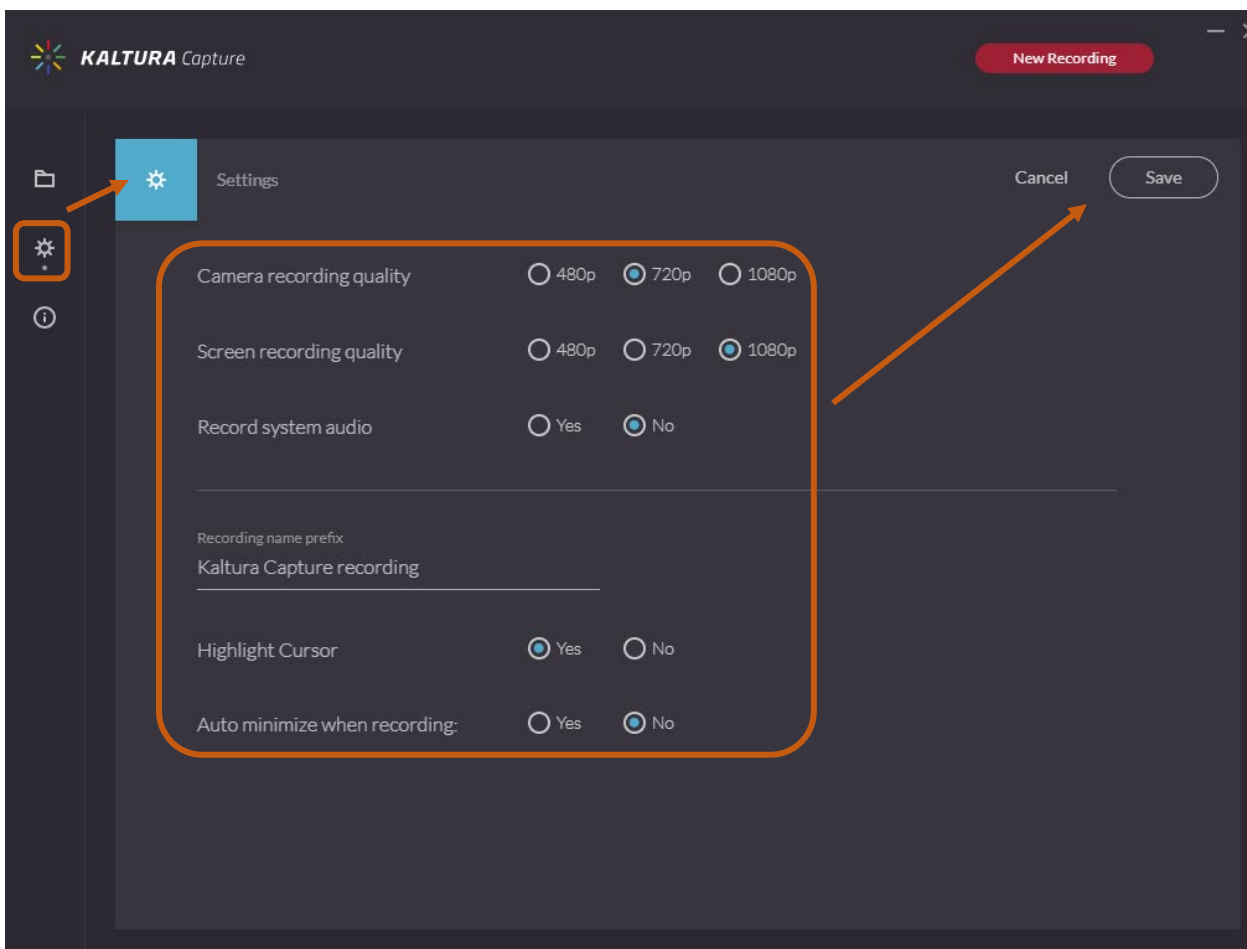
KALTURA Capture

New Recording

Settings

Cancel

Save

Camera recording quality 480p 720p 1080p

Screen recording quality 480p 720p 1080p

Record system audio Yes No

Recording name prefix

Kaltura Capture recording

Highlight Cursor Yes No

Auto minimize when recording: Yes No